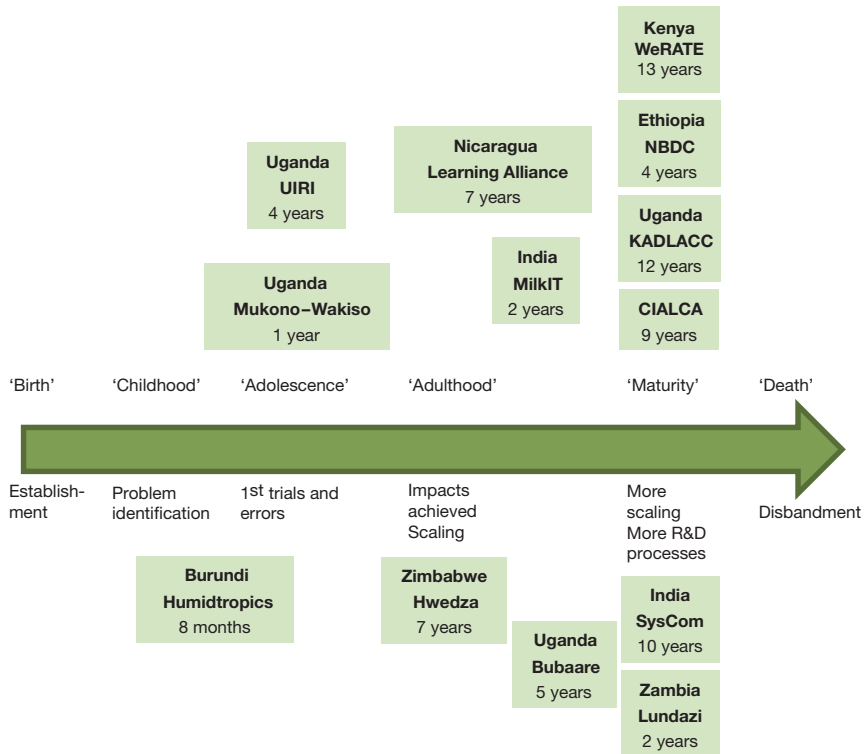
Kenya
WeRATE
13 years

Ethiopia
NBDC
4 years

Uganda
KADLACC
12 years

CIALCA
9 years

Uganda
UIRI
4 years

Nicaragua
Learning Alliance
7 years

India
MilkIT
2 years

Uganda
Mukono–Wakiso
1 year

'Birth' 'Childhood' 'Adolescence' 'Adulthood' 'Maturity' 'Death'

Establishment

Problem identification

1st trials and errors

Impacts achieved Scaling

More scaling More R&D processes

Disbandment

Burundi
Humidtropics
8 months

Zimbabwe
Hwedza
7 years

Uganda
Bubaare
5 years

India
SysCom
10 years

Zambia
Lundazi
2 years